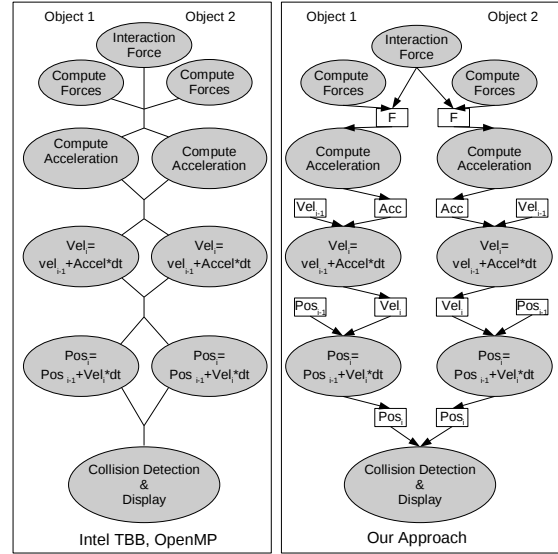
Object 1

Object 2

Interaction Force

Compute Forces

Compute Forces

Compute Acceleration

Compute Acceleration

$Vel_i = vel_{i-1} + Accel*dt$

$Vel_i = vel_{i-1} + Accel*dt$

$Pos_i = Pos_{i-1} + Vel_i*dt$

$Pos_i = Pos_{i-1} + Vel_i*dt$

Collision Detection & Display

Intel TBB, OpenMP

Object 1

Object 2

Interaction Force

Compute Forces

Compute Forces

F

F

Compute Acceleration

Compute Acceleration

$Vel_{i-1}$

Acc

Acc

$Vel_{i-1}$

$Vel_i = vel_{i-1} + Accel*dt$

$Vel_i = vel_{i-1} + Accel*dt$

$Pos_{i-1}$

$Vel_i$

$Vel_i$

$Pos_{i-1}$

$Pos_i = Pos_{i-1} + Vel_i*dt$

$Pos_i = Pos_{i-1} + Vel_i*dt$

$Pos_i$

$Pos_i$

Collision Detection & Display

Our Approach